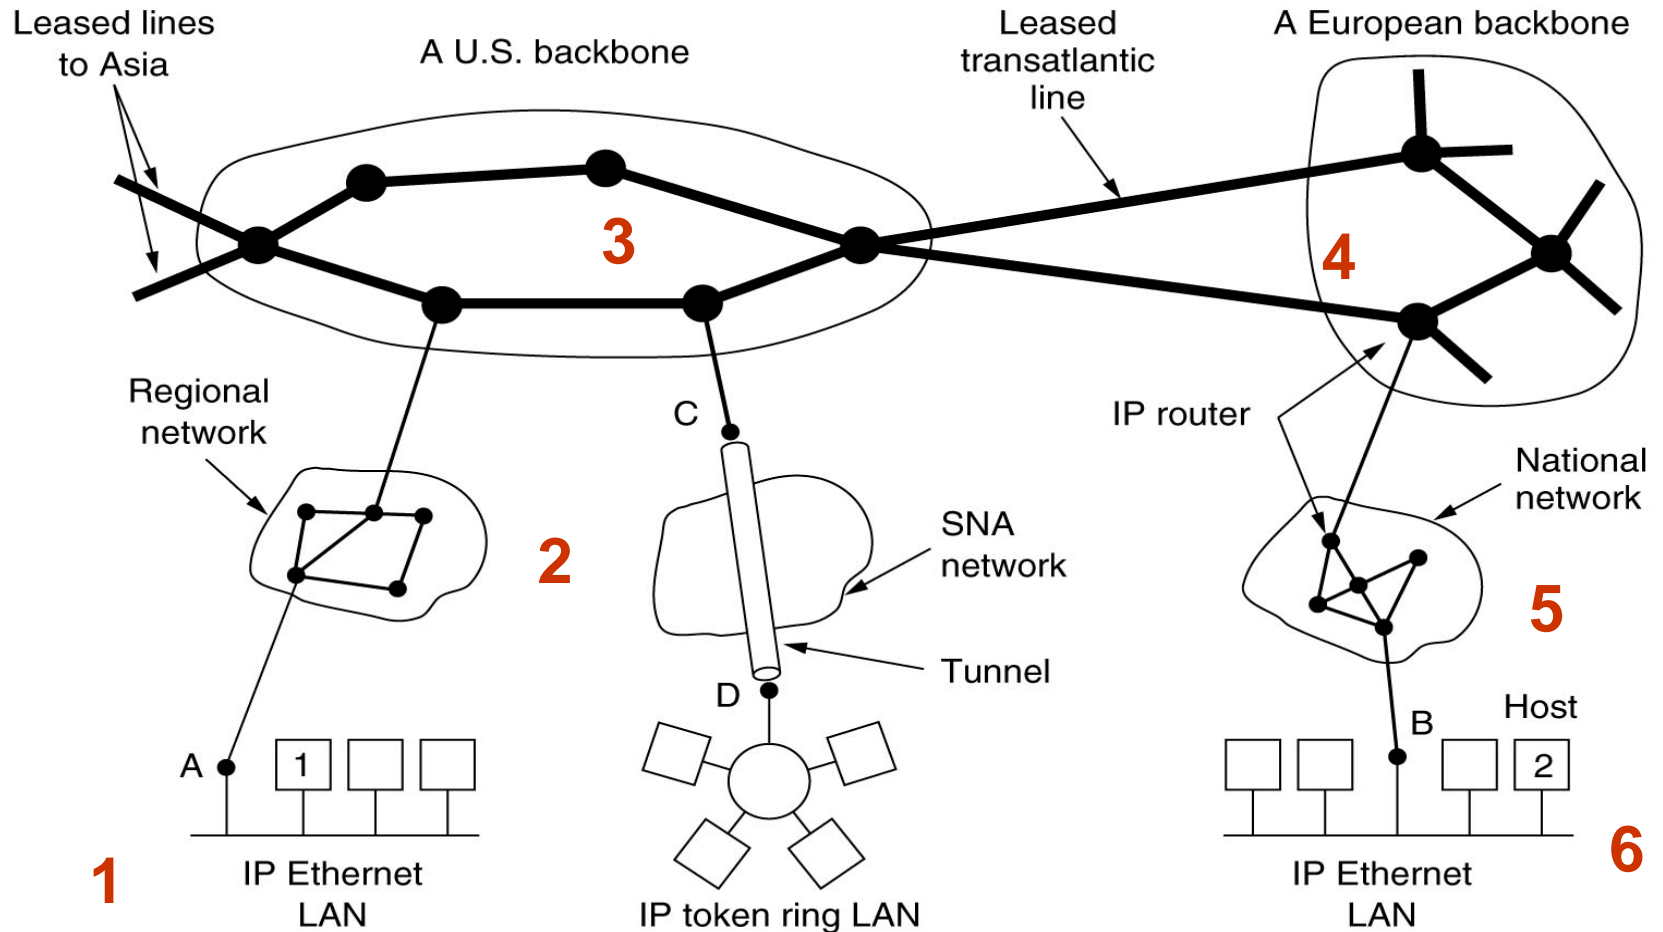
Leased lines to Asia

A U.S. backbone

Leased transatlantic line

A European backbone

3

4

Regional network

C

IP router

National network

2

SNA network

5

Tunnel

D

Host

B

A

1

2

1

IP Ethernet LAN

IP token ring LAN

IP Ethernet LAN

6